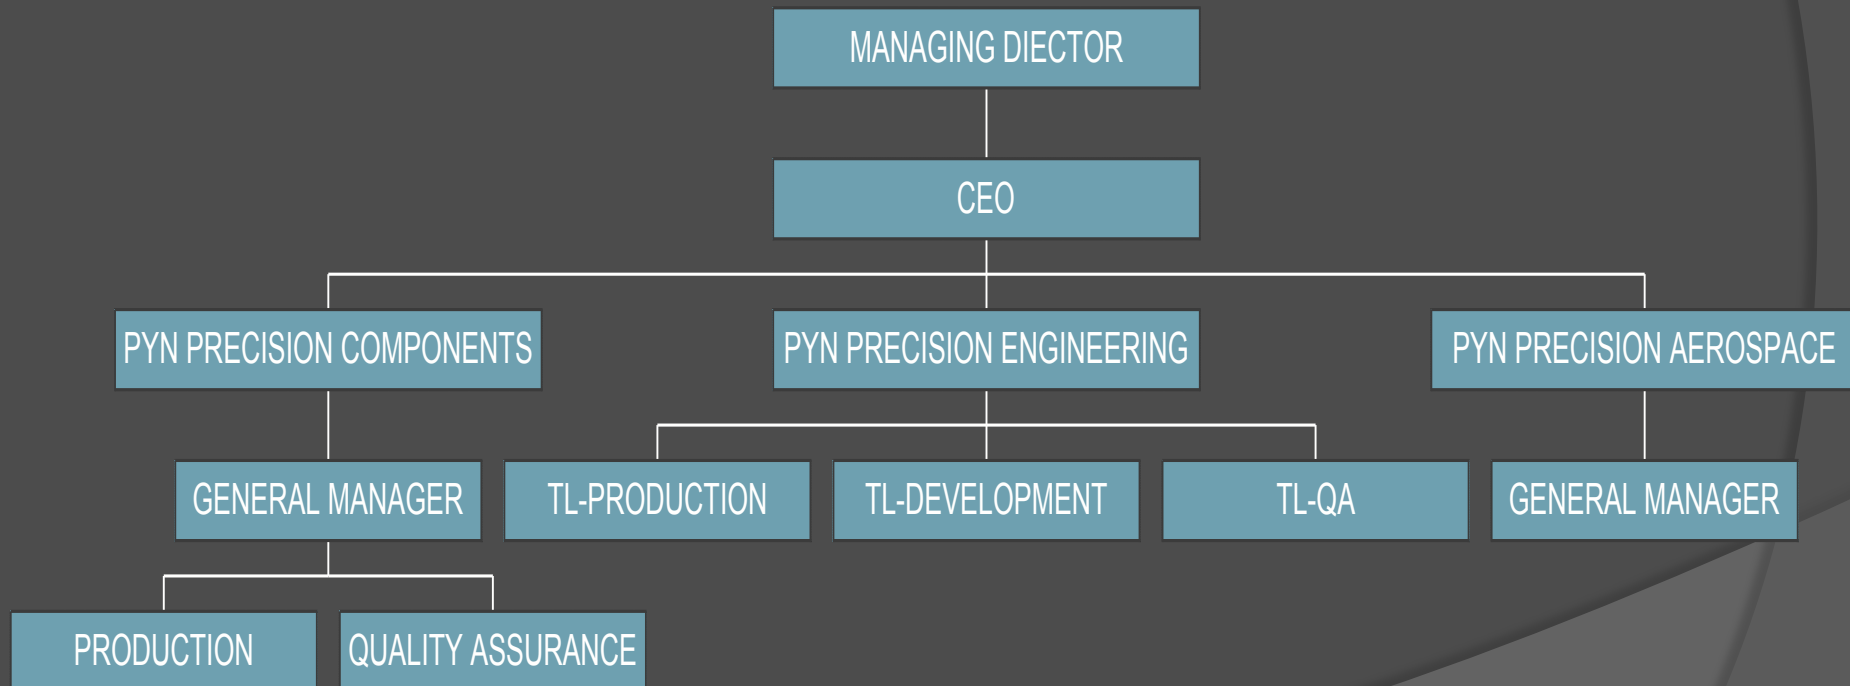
MANAGING DIECTOR

CEO

PYN PRECISION COMPONENTS

PYN PRECISION ENGINEERING

PYN PRECISION AEROSPACE

GENERAL MANAGER

TL-PRODUCTION

TL-DEVELOPMENT

TL-QA

GENERAL MANAGER

PRODUCTION

QUALITY ASSURANCE